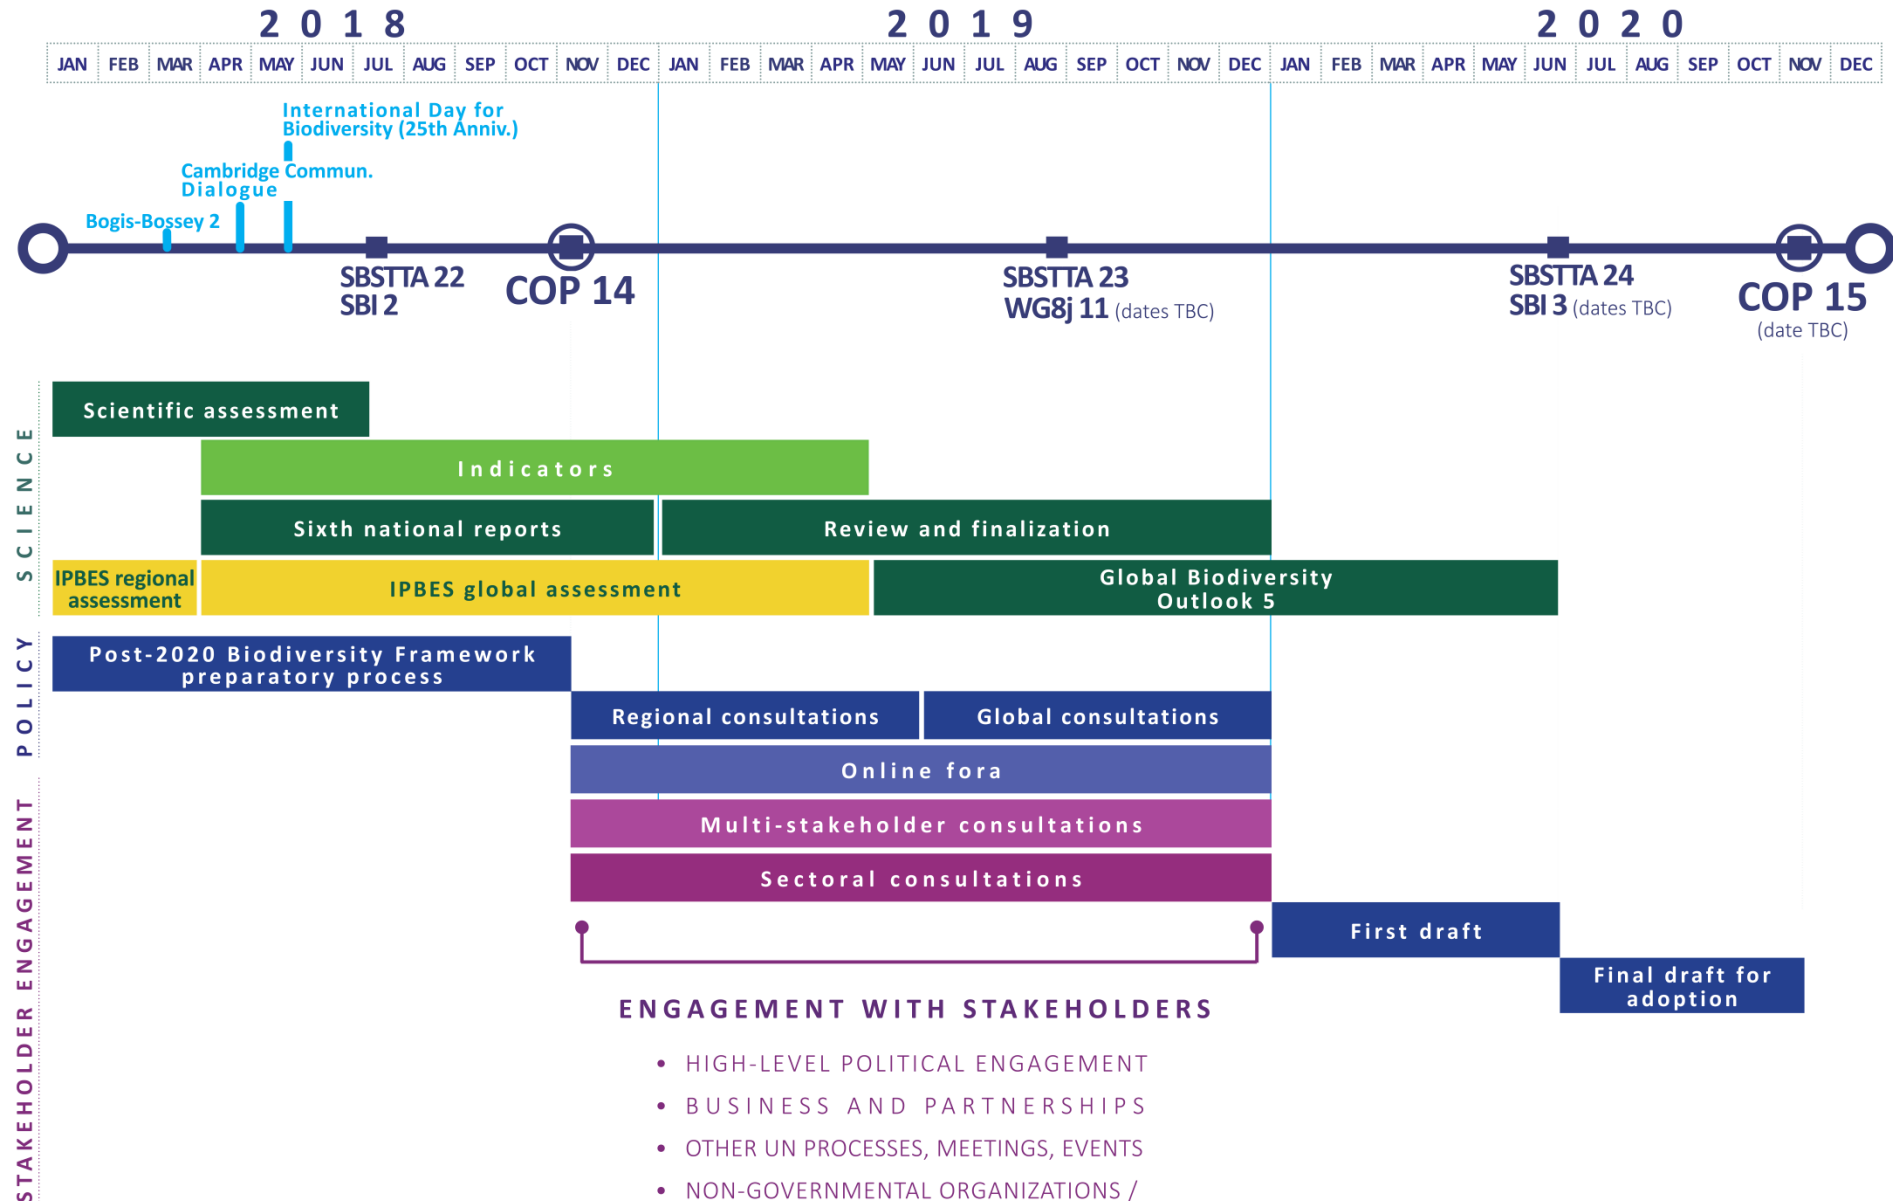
2018 | 2019 | 2020

| JAN | FEB | MAR | APR | MAY | JUN | JUL | AUG | SEP | OCT | NOV | DEC | JAN | FEB | MAR | APR | MAY | JUN | JUL | AUG | SEP | OCT | NOV | DEC | JAN | FEB | MAR | APR | MAY | JUN | JUL | AUG | SEP | OCT | NOV | DEC |
|---|---|---|---|---|---|---|---|---|---|---|---|---|---|---|---|---|---|---|---|---|---|---|---|---|---|---|---|---|---|---|---|---|---|---|---|

International Day for Biodiversity (25th Anniv.)

Cambridge Commun. Dialogue

Bogis-Bossey 2

SBSTTA 22
SBI 2

COP 14

SBSTTA 23
WG8j 11 (dates TBC)

SBSTTA 24
SBI 3 (dates TBC)

COP 15
(date TBC)

SCIENCE

Scientific assessment

Indicators

Sixth national reports

Review and finalization

IPBES regional assessment

IPBES global assessment

Global Biodiversity Outlook 5

POLICY

Post-2020 Biodiversity Framework preparatory process

Regional consultations

Global consultations

STAKEHOLDER ENGAGEMENT

Online fora

Multi-stakeholder consultations

Sectoral consultations

First draft

Final draft for adoption

ENGAGEMENT WITH STAKEHOLDERS

• HIGH-LEVEL POLITICAL ENGAGEMENT
• BUSINESS AND PARTNERSHIPS
• OTHER UN PROCESSES, MEETINGS, EVENTS
• NON-GOVERNMENTAL ORGANIZATIONS /